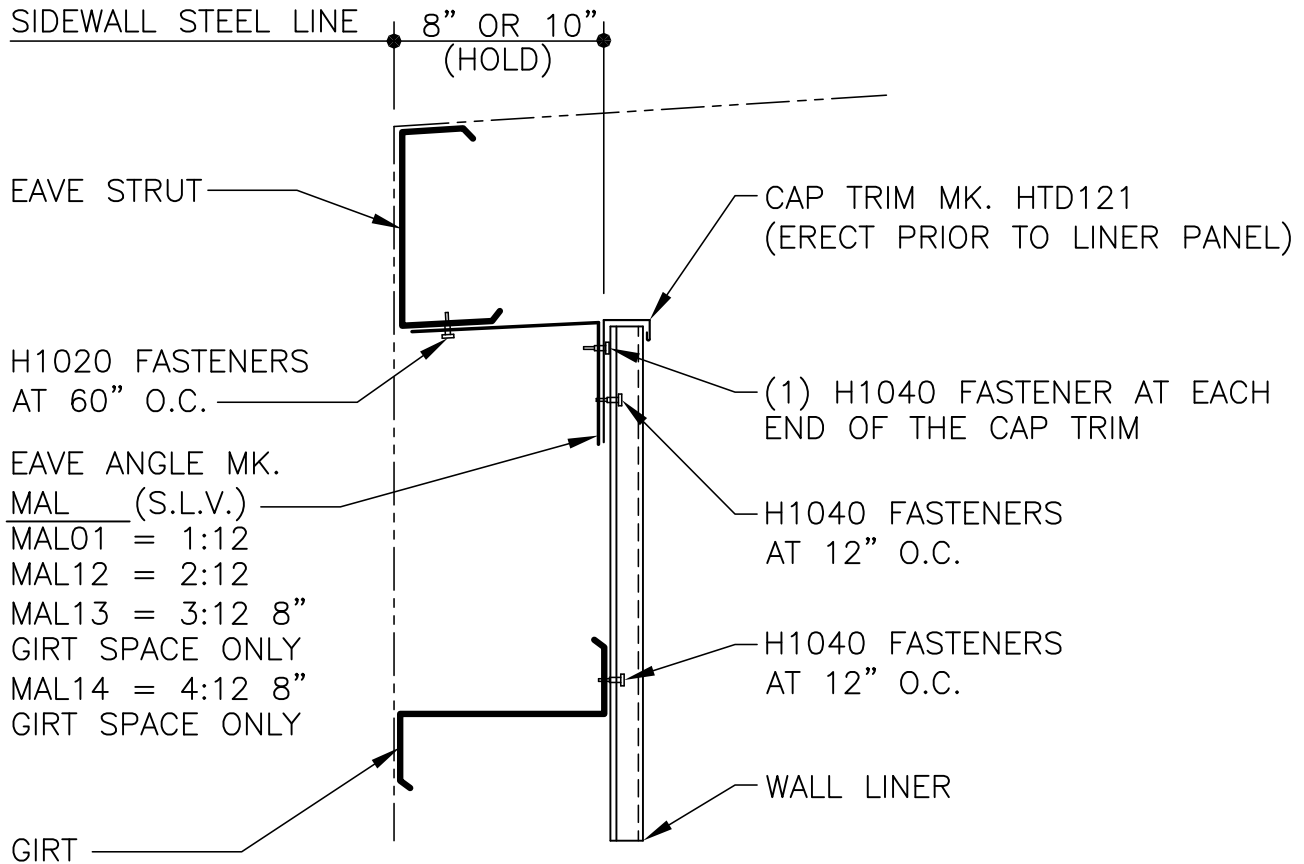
SIDEWALL STEEL LINE

8" OR 10"
(HOLD)

EAVE STRUT

CAP TRIM MK. HTD121
(ERECT PRIOR TO LINER PANEL)

H1020 FASTENERS
AT 60" O.C.

(1) H1040 FASTENER AT EACH END OF THE CAP TRIM

EAVE ANGLE MK.
MAL\_\_\_(S.L.V.)
MAL01 = 1:12
MAL12 = 2:12
MAL13 = 3:12 8" GIRT SPACE ONLY
MAL14 = 4:12 8" GIRT SPACE ONLY

H1040 FASTENERS
AT 12" O.C.

H1040 FASTENERS
AT 12" O.C.

WALL LINER

GIRT